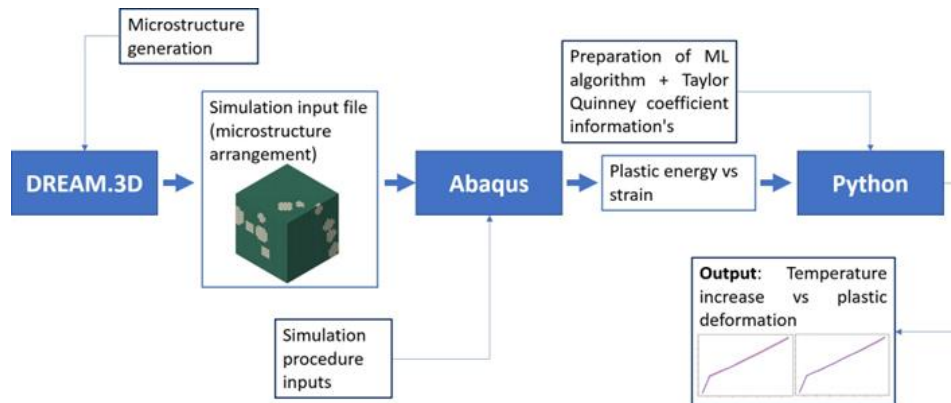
Microstructure generation

DREAM.3D

Simulation input file (microstructure arrangement)

Abaqus

Simulation procedure inputs

Preparation of ML algorithm + Taylor Quinney coefficient information's

Plastic energy vs strain

Python

**Output**: Temperature increase vs plastic deformation